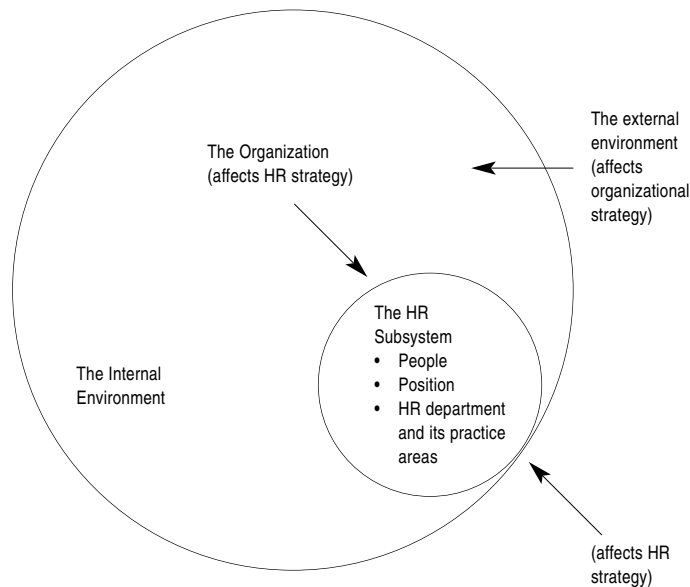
The external environment (affects organizational strategy)

The Organization (affects HR strategy)

The HR Subsystem
• People
• Position
• HR department and its practice areas

The Internal Environment

(affects HR strategy)